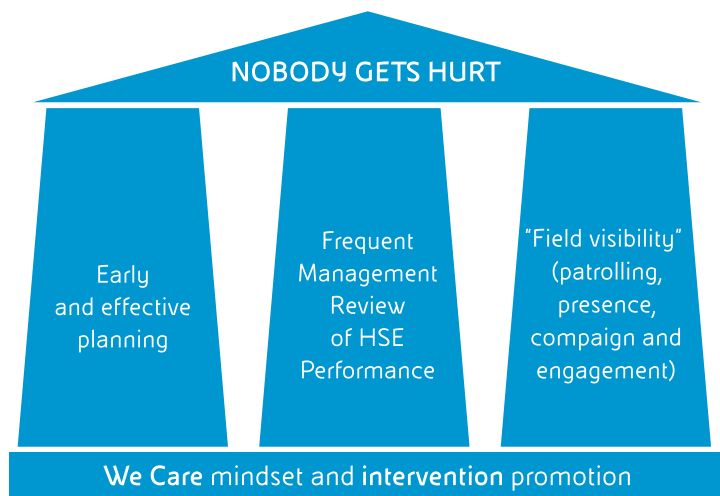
NOBODY GETS HURT

Early and effective planning

Frequent Management Review of HSE Performance

“Field visibility” (patrolling, presence, compaign and engagement)

We Care mindset and intervention promotion